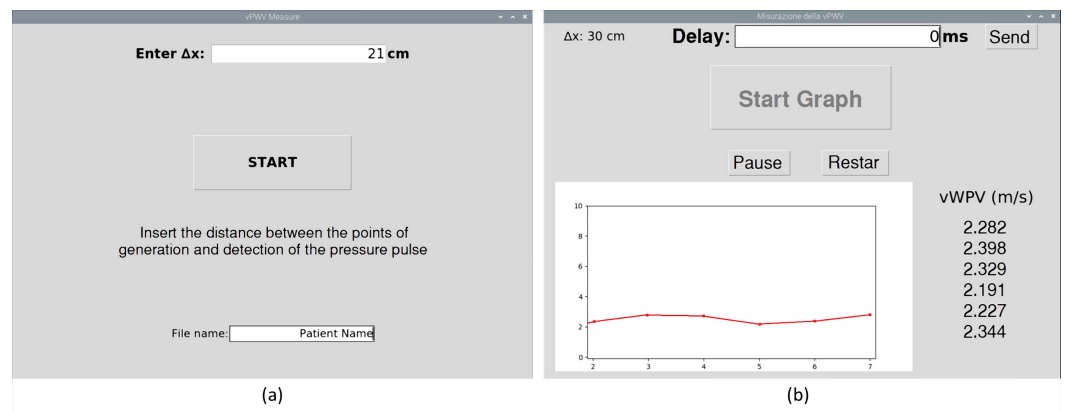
vPWV Measure

Enter Δx: 21 cm

START

Insert the distance between the points of generation and detection of the pressure pulse

File name: Patient Name

(a)

Misurazione della vPWV

Δx: 30 cm

Delay: 0 ms

Send

Start Graph

Pause

Restar

10
8
6
4
2
0
2 3 4 5 6 7

vWPV (m/s)
2.282
2.398
2.329
2.191
2.227
2.344

(b)